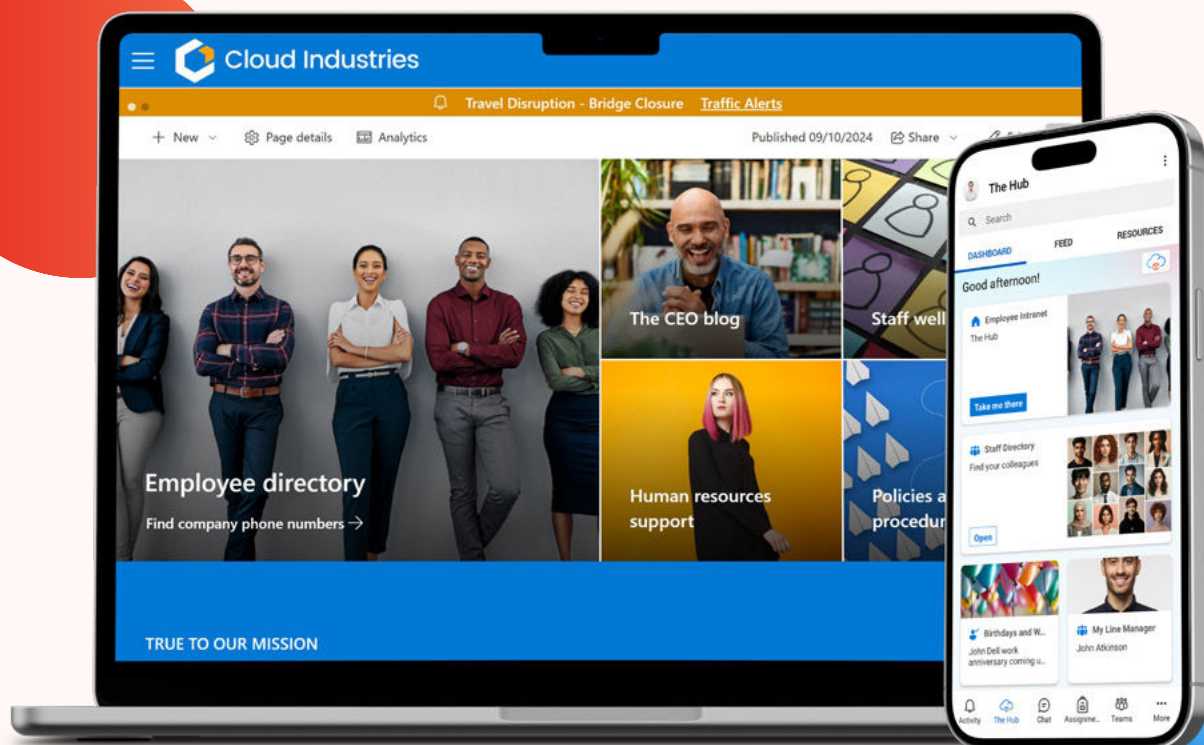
Cloud Industries

Travel Disruption - Bridge Closure Traffic Alerts

+ New Page details Analytics Published 09/10/2024 Share

Employee directory
Find company phone numbers →

The CEO blog

Staff well

Human resources support

Policies a procedur

TRUE TO OUR MISSION

The Hub

Search

DASHBOARD FEED RESOURCES

Good afternoon!

Employee Intranet
The Hub
Take me there

Staff Directory
Find your colleagues
Open

Birthdays and W...
John Dell work anniversary coming u...

My Line Manager
John Atkinson

Activity The Hub Chat Assignme... Teams More